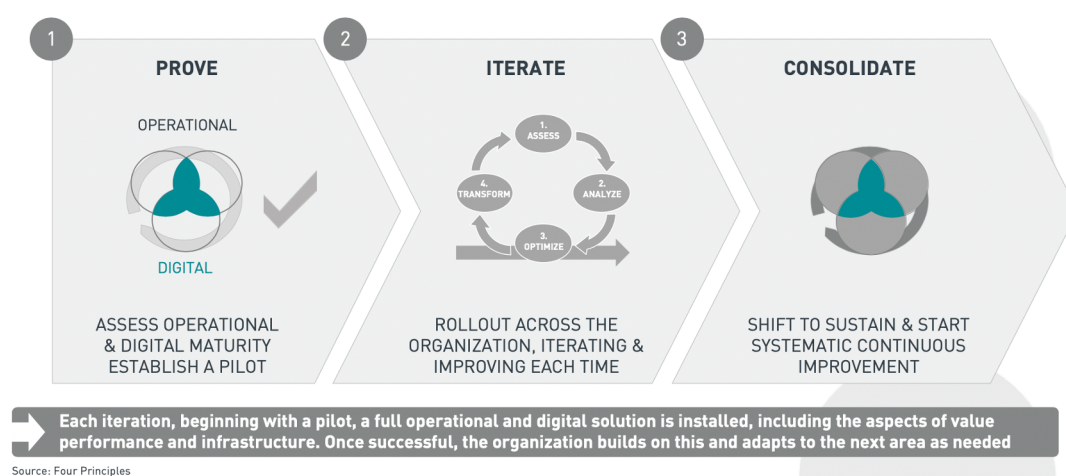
1

PROVE

OPERATIONAL

DIGITAL

ASSESS OPERATIONAL & DIGITAL MATURITY ESTABLISH A PILOT

2

ITERATE

1. ASSESS

2. ANALYZE

3. OPTIMIZE

4. TRANSFORM

ROLLOUT ACROSS THE ORGANIZATION, ITERATING & IMPROVING EACH TIME

3

CONSOLIDATE

SHIFT TO SUSTAIN & START SYSTEMATIC CONTINUOUS IMPROVEMENT

Each iteration, beginning with a pilot, a full operational and digital solution is installed, including the aspects of value performance and infrastructure. Once successful, the organization builds on this and adapts to the next area as needed

Source: Four Principles